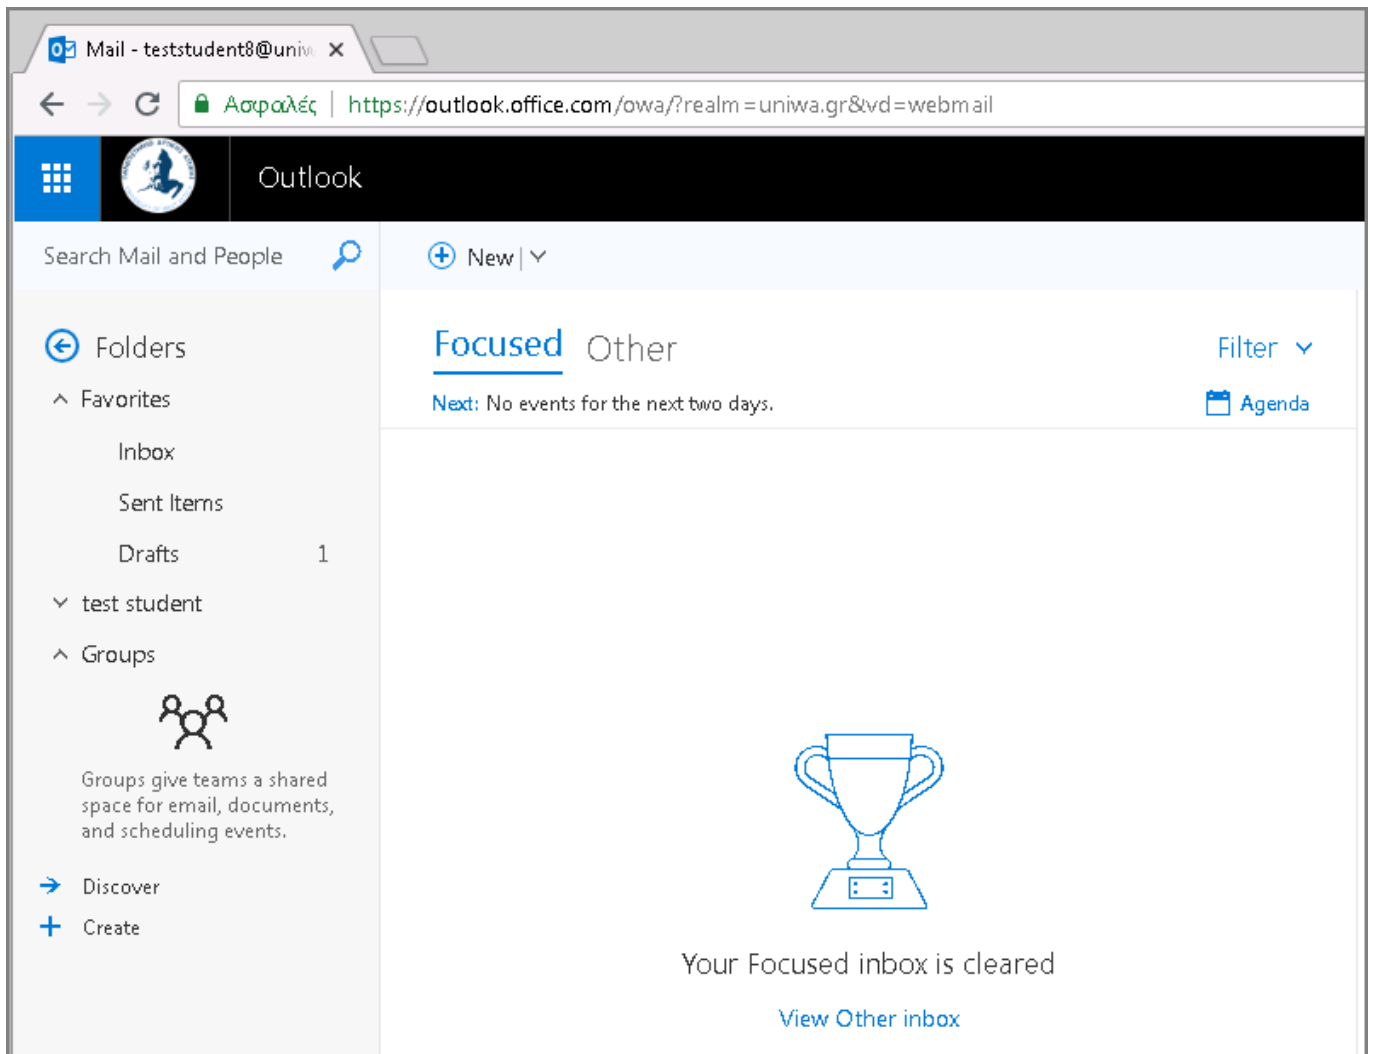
Mail - teststudent8@uniw

Ασφαλές | https://outlook.office.com/owa/?realm=uniwa.gr&vd=webmail

Outlook

Search Mail and People

New |

Folders

Favorites

Inbox

Sent Items

Drafts 1

test student

Groups

Groups give teams a shared space for email, documents, and scheduling events.

Discover

Create

Focused Other

Filter

Next: No events for the next two days.

Agenda

Your Focused inbox is cleared

View Other inbox